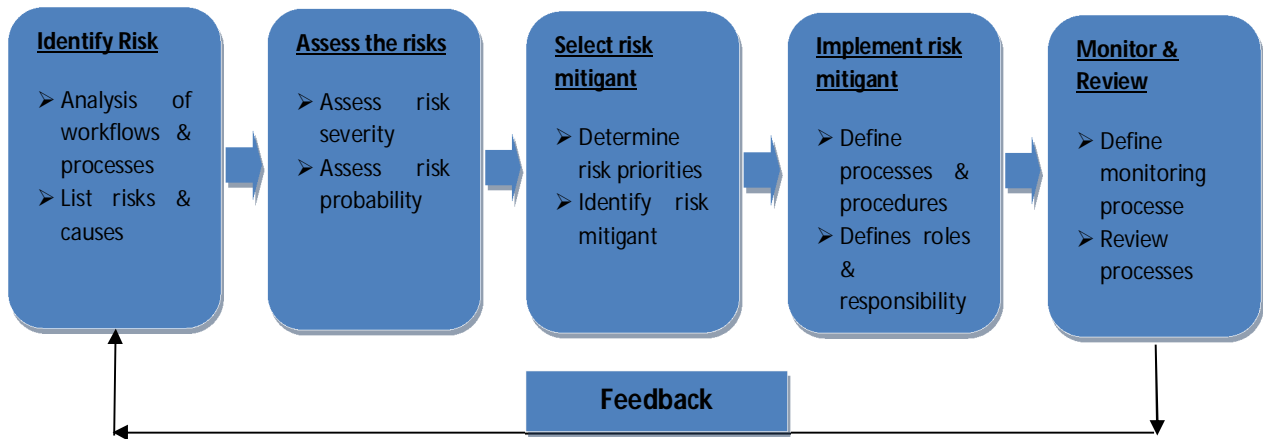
Identify Risk

- Analysis of workflows & processes
- List risks & causes

Assess the risks

- Assess risk severity
- Assess risk probability

Select risk mitigant

- Determine risk priorities
- Identify risk mitigant

Implement risk mitigant

- Define processes & procedures
- Defines roles & responsibility

Monitor & Review

- Define monitoring processe
- Review processes

Feedback